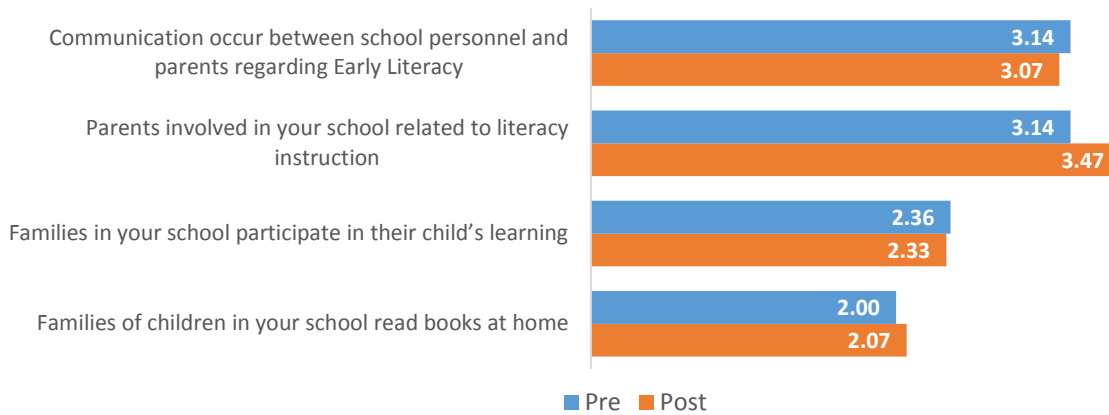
Communication occur between school personnel and parents regarding Early Literacy

3.14

3.07

Parents involved in your school related to literacy instruction

3.14

3.47

Families in your school participate in their child's learning

2.36

2.33

Families of children in your school read books at home

2.00

2.07

Pre Post